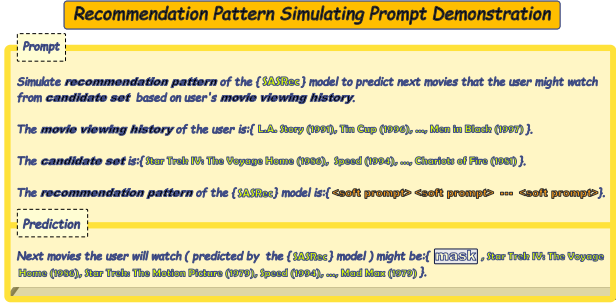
Recommendation Pattern Simulating Prompt Demonstration

Prompt

Simulate recommendation pattern of the {SASRec} model to predict next movies that the user might watch from candidate set based on user's movie viewing history.

The movie viewing history of the user is:{ L.A. Story (1991), Tin Cup (1996), ..., Men in Black (1997) }.

The candidate set is:{ Star Trek IV: The Voyage Home (1986), Speed (1994), ..., Chariots of Fire (1981) }.

The recommendation pattern of the {SASRec} model is:{ <soft prompt> <soft prompt> ··· <soft prompt>}.

Prediction

Next movies the user will watch ( predicted by the {SASRec} model ) might be:{ mask , Star Trek IV: The Voyage Home (1986), Star Trek: The Motion Picture (1979), Speed (1994), ..., Mad Max (1979) }.